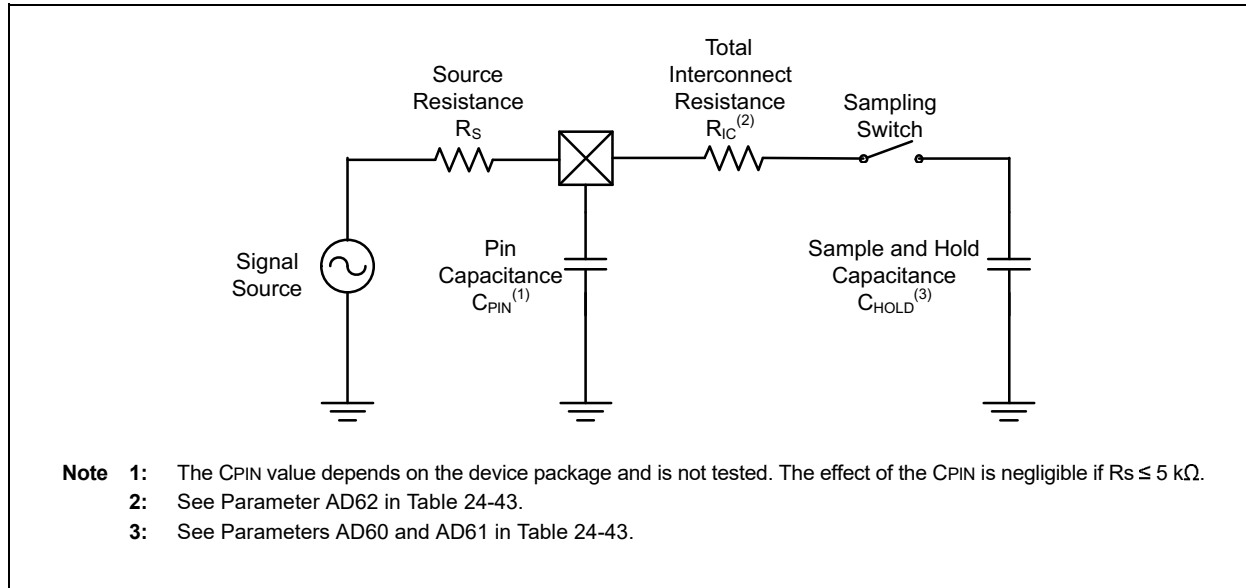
Source Resistance $R_S$

Total Interconnect Resistance $R_{IC}^{(2)}$

Sampling Switch

Signal Source

Pin Capacitance $C_{PIN}^{(1)}$

Sample and Hold Capacitance $C_{HOLD}^{(3)}$

**Note 1:** The CPIN value depends on the device package and is not tested. The effect of the CPIN is negligible if Rs ≤ 5 kΩ.
**2:** See Parameter AD62 in Table 24-43.
**3:** See Parameters AD60 and AD61 in Table 24-43.